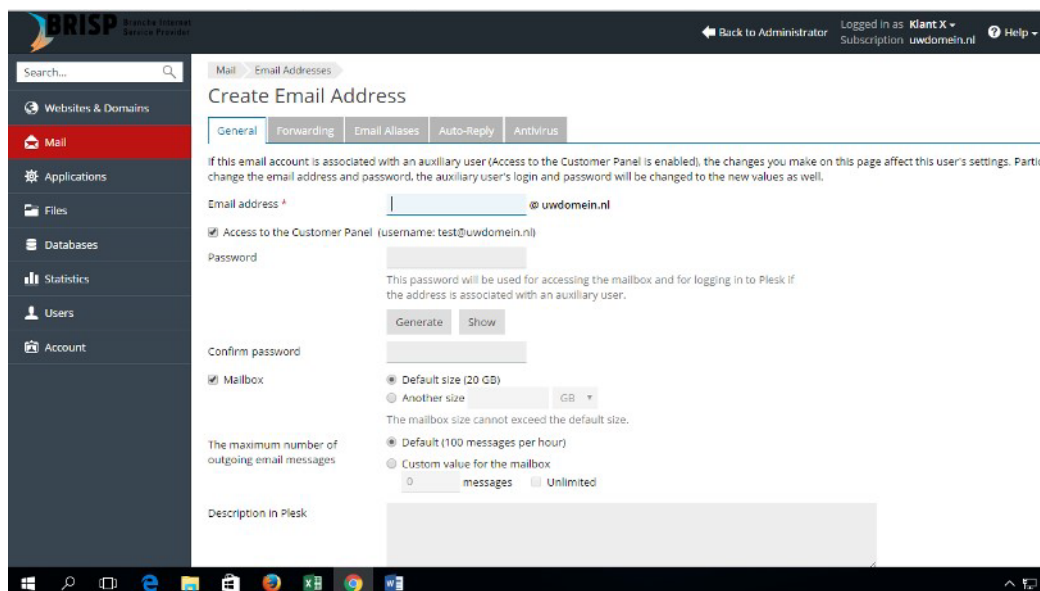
BRISP Branche Internet Service Provider

Back to Administrator

Logged in as Klant X
Subscription uwdomein.nl

Help

Search...

Websites & Domains

Mail

Applications

Files

Databases

Statistics

Users

Account

Mail Email Addresses

Create Email Address

General Forwarding Email Aliases Auto-Reply Antivirus

If this email account is associated with an auxiliary user (Access to the Customer Panel is enabled), the changes you make on this page affect this user's settings. Partic change the email address and password, the auxiliary user's login and password will be changed to the new values as well.

Email address * @ uwdomein.nl

Access to the Customer Panel (username: test@uwdomein.nl)

Password

This password will be used for accessing the mailbox and for logging in to Plesk if the address is associated with an auxiliary user.

Generate Show

Confirm password

Mailbox

Default size (20 GB)

Another size GB

The mailbox size cannot exceed the default size.

The maximum number of outgoing email messages

Default (100 messages per hour)

Custom value for the mailbox

0 messages Unlimited

Description in Plesk